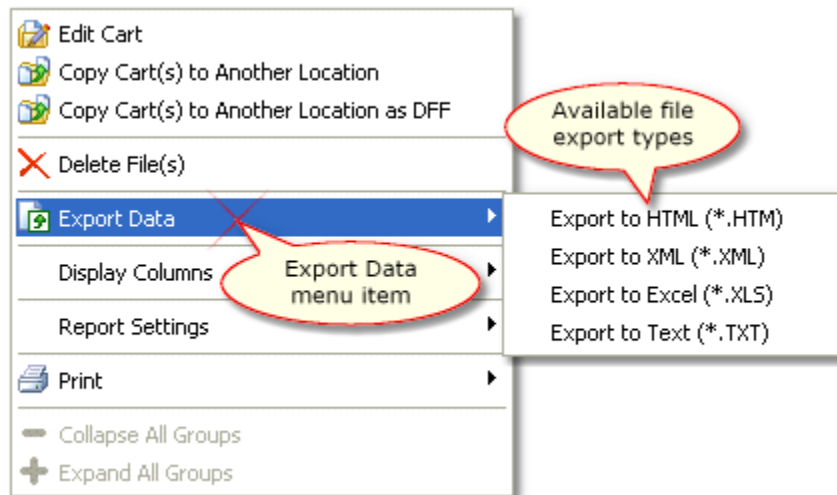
Edit Cart
Copy Cart(s) to Another Location
Copy Cart(s) to Another Location as DFF

Delete File(s)

Export Data

Display Columns

Report Settings

Print

Collapse All Groups
Expand All Groups

Available file export types

Export Data menu item

Export to HTML (*.HTM)
Export to XML (*.XML)
Export to Excel (*.XLS)
Export to Text (*.TXT)